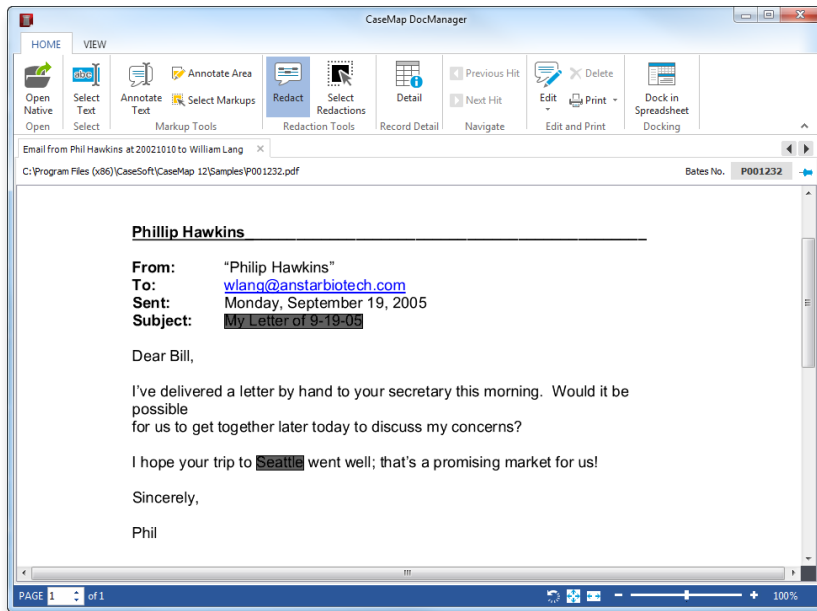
CaseMap DocManager

HOME VIEW

Open Native
Open
Select Text
Select
Annotate Text
Annotate Area
Select Markups
Markup Tools
Redact
Select Redactions
Redaction Tools
Detail
Record Detail
Previous Hit
Next Hit
Navigate
Edit
Delete
Print
Edit and Print
Dock in Spreadsheet
Docking

Email from Phil Hawkins at 20021010 to William Lang

C:\Program Files (x86)\CaseSoft\CaseMap 12\Samples\P001232.pdf

Bates No. P001232

Phillip Hawkins

From: "Philip Hawkins"
To: wlang@anstarbiotech.com
Sent: Monday, September 19, 2005
Subject: My Letter of 9-19-05

Dear Bill,

I've delivered a letter by hand to your secretary this morning. Would it be possible
for us to get together later today to discuss my concerns?

I hope your trip to Seattle went well; that's a promising market for us!

Sincerely,

Phil

PAGE 1 of 1

100%